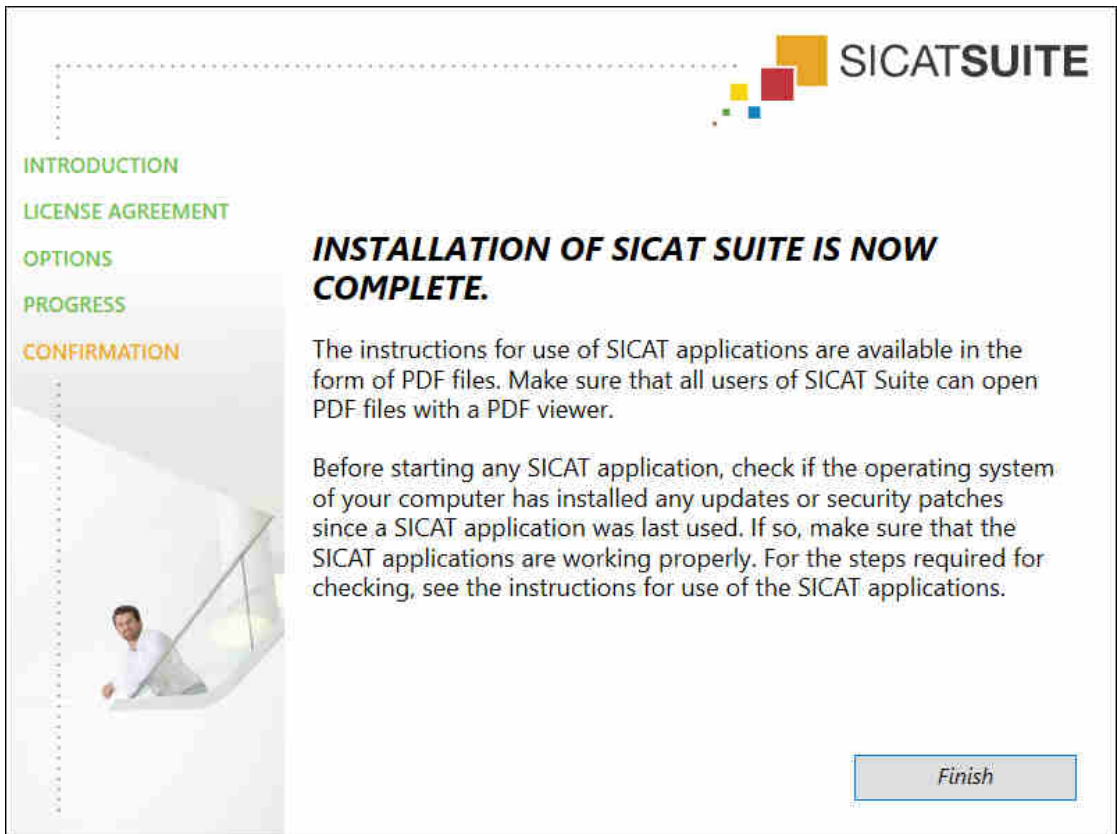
SICATSUITE

INTRODUCTION
LICENSE AGREEMENT
OPTIONS
PROGRESS
CONFIRMATION

INSTALLATION OF SICAT SUITE IS NOW COMPLETE.

The instructions for use of SICAT applications are available in the form of PDF files. Make sure that all users of SICAT Suite can open PDF files with a PDF viewer.

Before starting any SICAT application, check if the operating system of your computer has installed any updates or security patches since a SICAT application was last used. If so, make sure that the SICAT applications are working properly. For the steps required for checking, see the instructions for use of the SICAT applications.

Finish